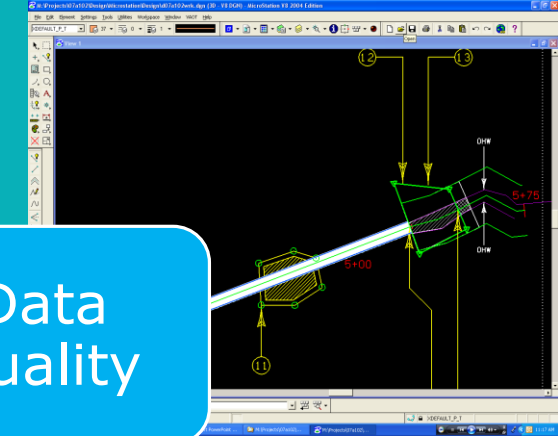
H:\Projects\07a102\Design\microstation\Design\d07a102wrh.dgn (3D - V8 DGN) - MicroStation V8 2004 Edition
File Edit Element Settings Tools Utilities Workspace Window VAOT Help
VDEFAULT_P_T
View 1
12
13
OHW
5+75
5+00
OHW
11
Data
uality
VDEFAULT_P_T
Microsoft PowerPoint
M:\Projects\07a102\...
V:\Projects\07a102\...